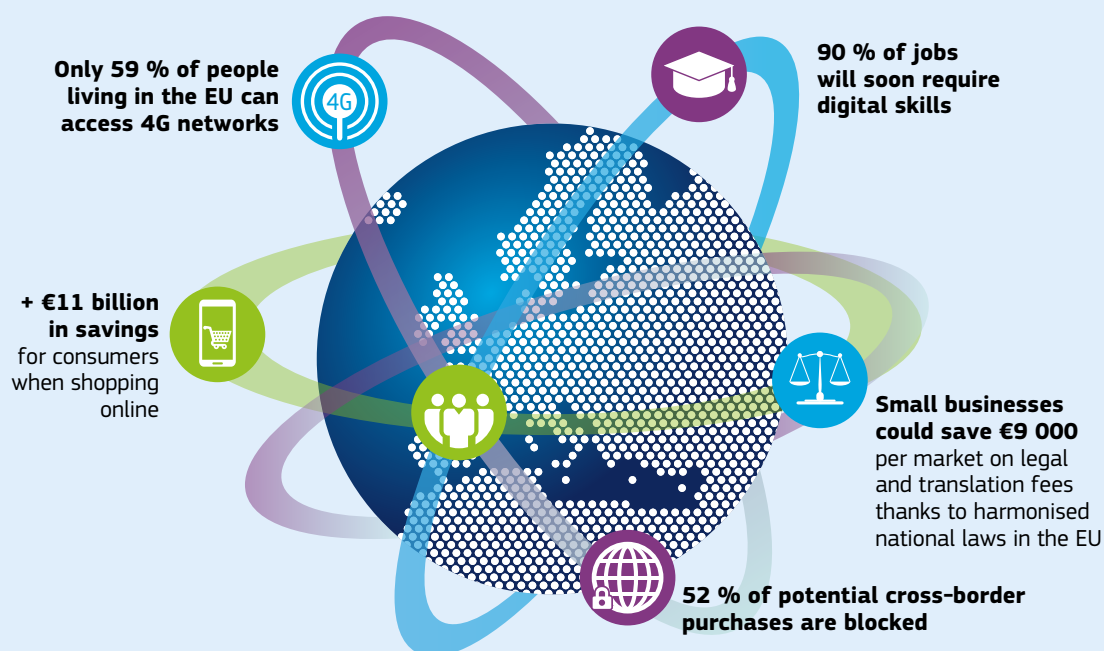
Only 59 % of people living in the EU can access 4G networks

4G

90 % of jobs will soon require digital skills

+ €11 billion in savings for consumers when shopping online

Small businesses could save €9 000 per market on legal and translation fees thanks to harmonised national laws in the EU

52 % of potential cross-border purchases are blocked